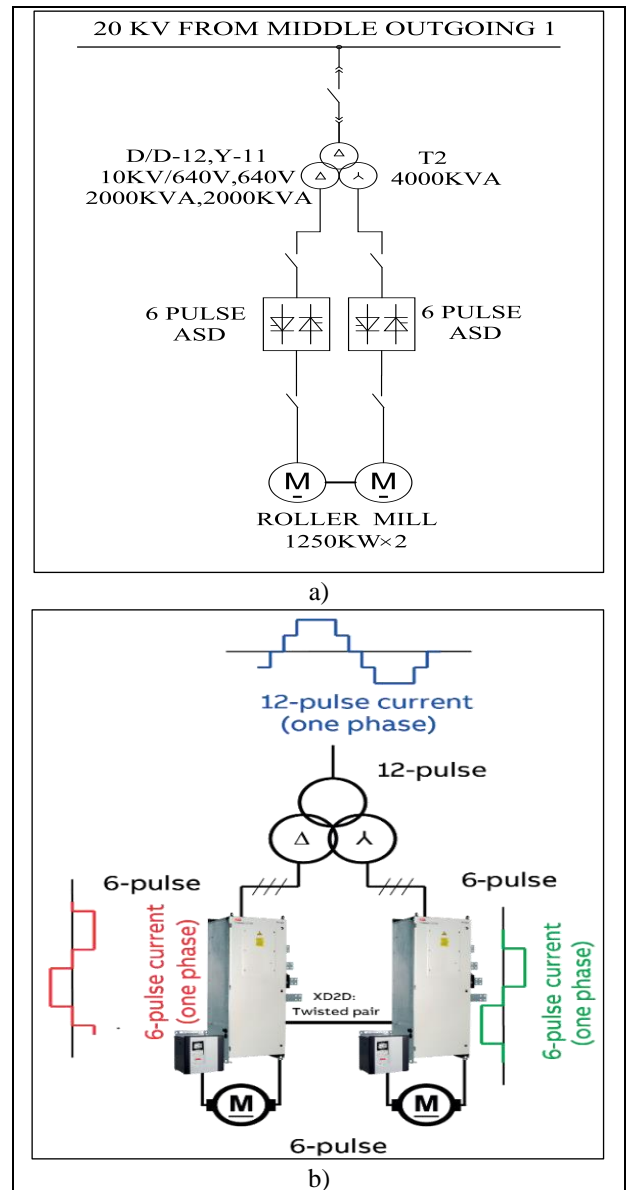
20 KV FROM MIDDLE OUTGOING 1

D/D-12,Y-11
10KV/640V,640V
2000KVA,2000KVA

T2
4000KVA

6 PULSE
ASD

6 PULSE
ASD

M

M

ROLLER MILL
1250KW×2

a)

12-pulse current
(one phase)

12-pulse

Δ

⅄

6-pulse

6-pulse

6-pulse current
(one phase)

XD2D:
Twisted pair

6-pulse current
(one phase)

M

M

6-pulse

b)